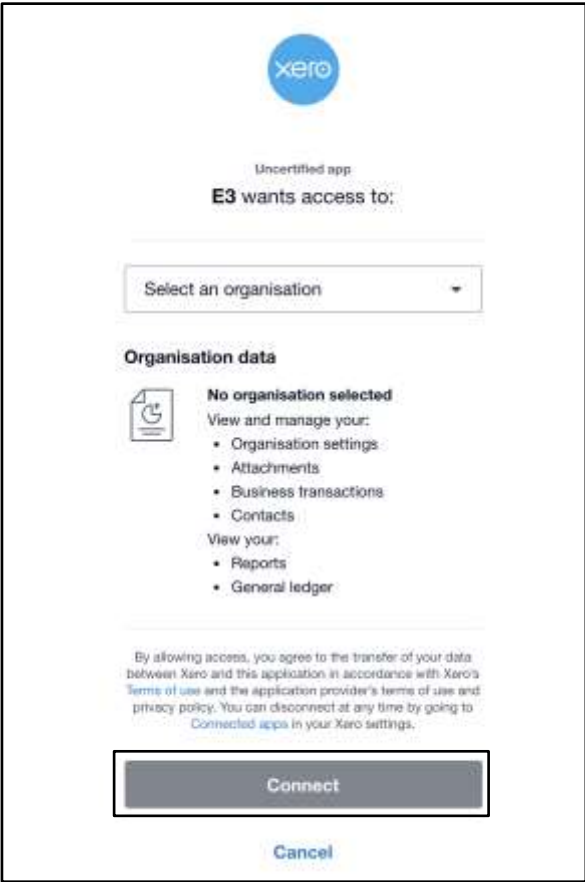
xero

Uncertified app

**E3** wants access to:

Select an organisation

**Organisation data**

**No organisation selected**

View and manage your:

- Organisation settings
- Attachments
- Business transactions
- Contacts

View your:

- Reports
- General ledger

By allowing access, you agree to the transfer of your data between Xero and this application in accordance with Xero's Terms of use and the application provider's terms of use and privacy policy. You can disconnect at any time by going to Connected apps in your Xero settings.

Connect

Cancel